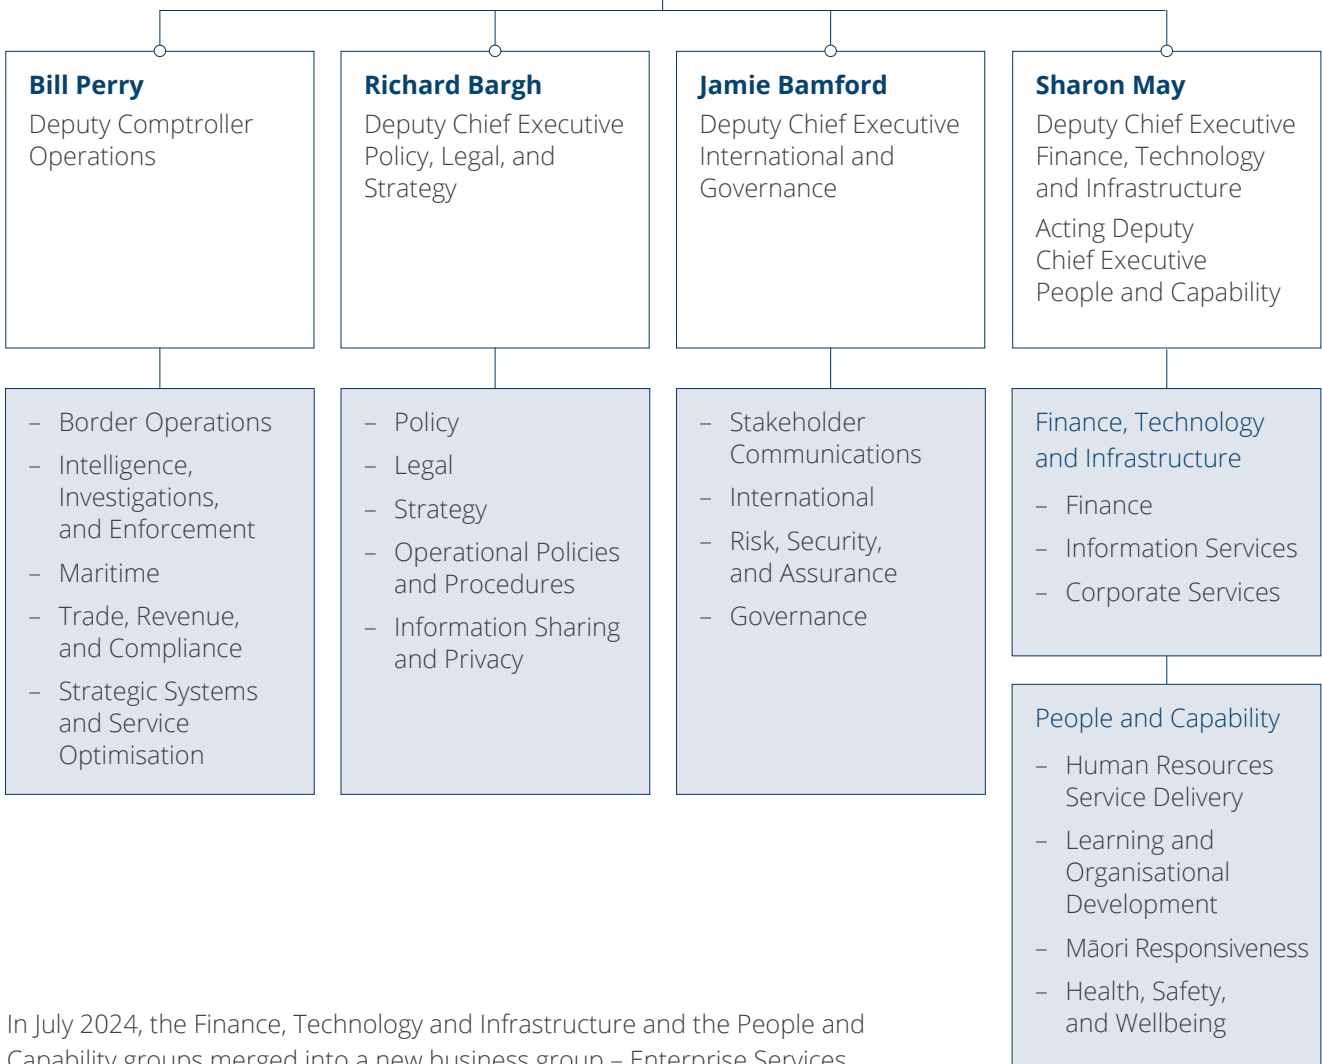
**Bill Perry**
Deputy Comptroller Operations

**Richard Bargh**
Deputy Chief Executive Policy, Legal, and Strategy

**Jamie Bamford**
Deputy Chief Executive International and Governance

**Sharon May**
Deputy Chief Executive Finance, Technology and Infrastructure

Acting Deputy Chief Executive People and Capability

– Border Operations
– Intelligence, Investigations, and Enforcement
– Maritime
– Trade, Revenue, and Compliance
– Strategic Systems and Service Optimisation

– Policy
– Legal
– Strategy
– Operational Policies and Procedures
– Information Sharing and Privacy

– Stakeholder Communications
– International
– Risk, Security, and Assurance
– Governance

Finance, Technology and Infrastructure
– Finance
– Information Services
– Corporate Services

People and Capability
– Human Resources Service Delivery
– Learning and Organisational Development
– Māori Responsiveness
– Health, Safety, and Wellbeing

In July 2024, the Finance, Technology and Infrastructure and the People and Capability groups merged into a new business group – Enterprise Services.